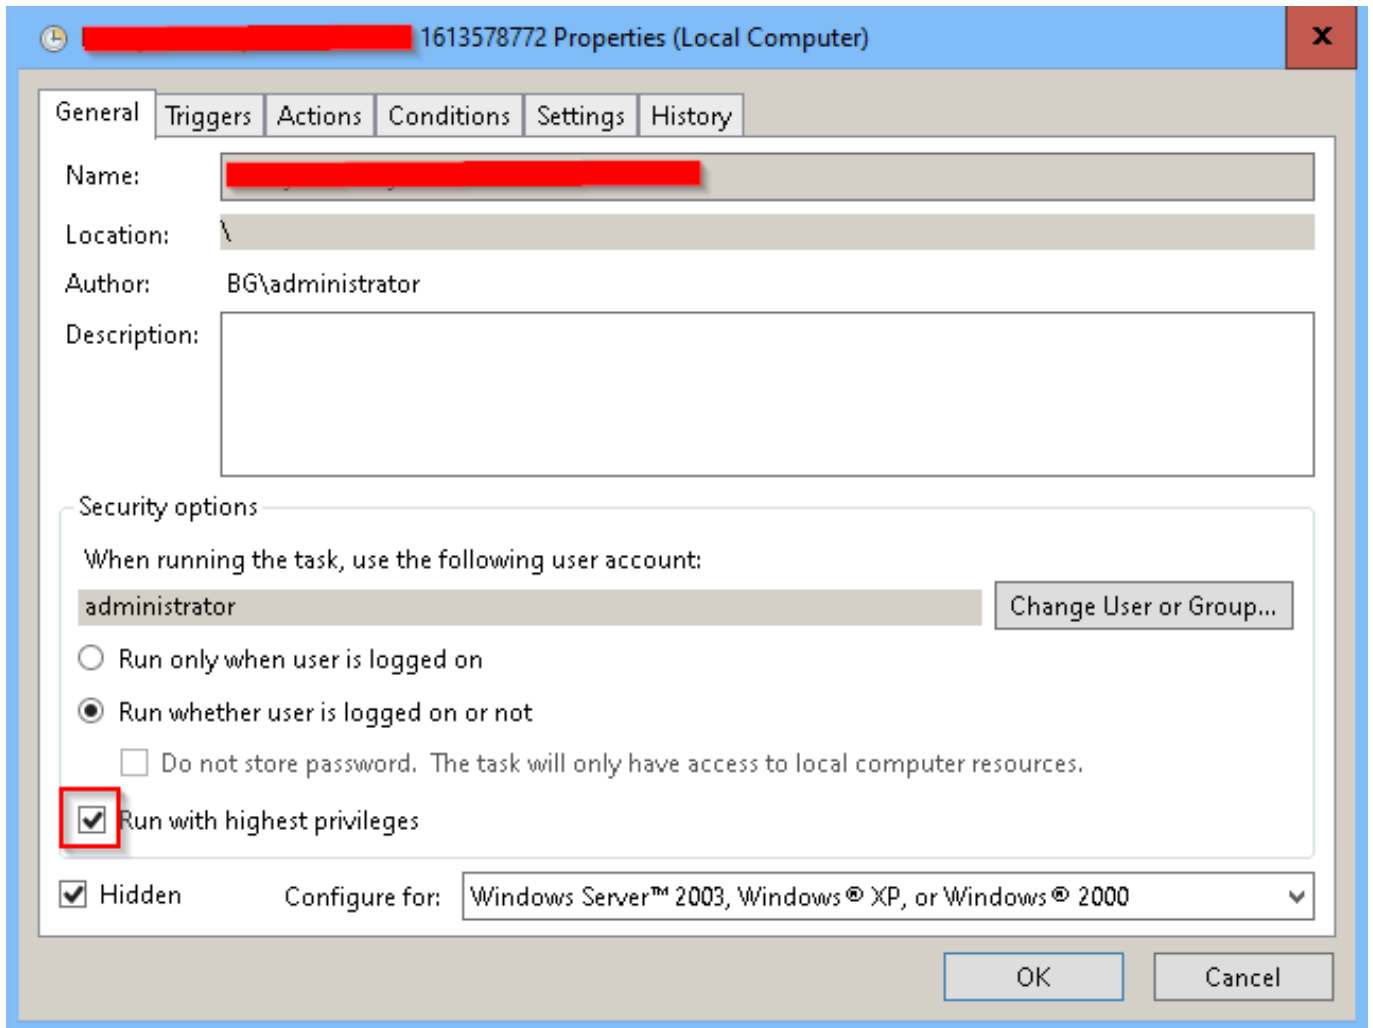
1613578772 Properties (Local Computer)

General | Triggers | Actions | Conditions | Settings | History

Name:

Location: \

Author: BG\administrator

Description:

Security options

When running the task, use the following user account:

administrator

Change User or Group...

Run only when user is logged on

Run whether user is logged on or not

Do not store password. The task will only have access to local computer resources.

Run with highest privileges

Hidden

Configure for: Windows Server™ 2003, Windows® XP, or Windows® 2000

OK

Cancel